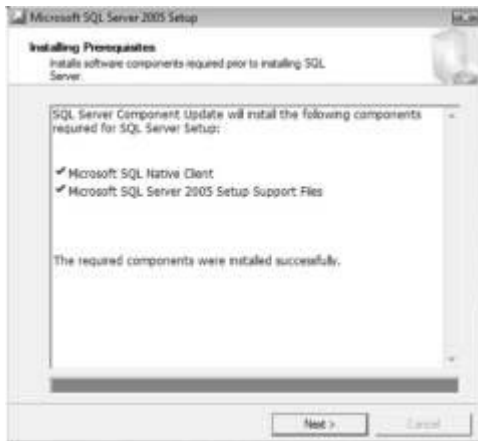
Microsoft SQL Server 2005 Setup

Installing Prerequisites
Installs software components required prior to installing SQL Server.

SQL Server Component Update will install the following components required for SQL Server Setup:

✔ Microsoft SQL Native Client
✔ Microsoft SQL Server 2005 Setup Support Files

The required components were installed successfully.

Next >
Cancel